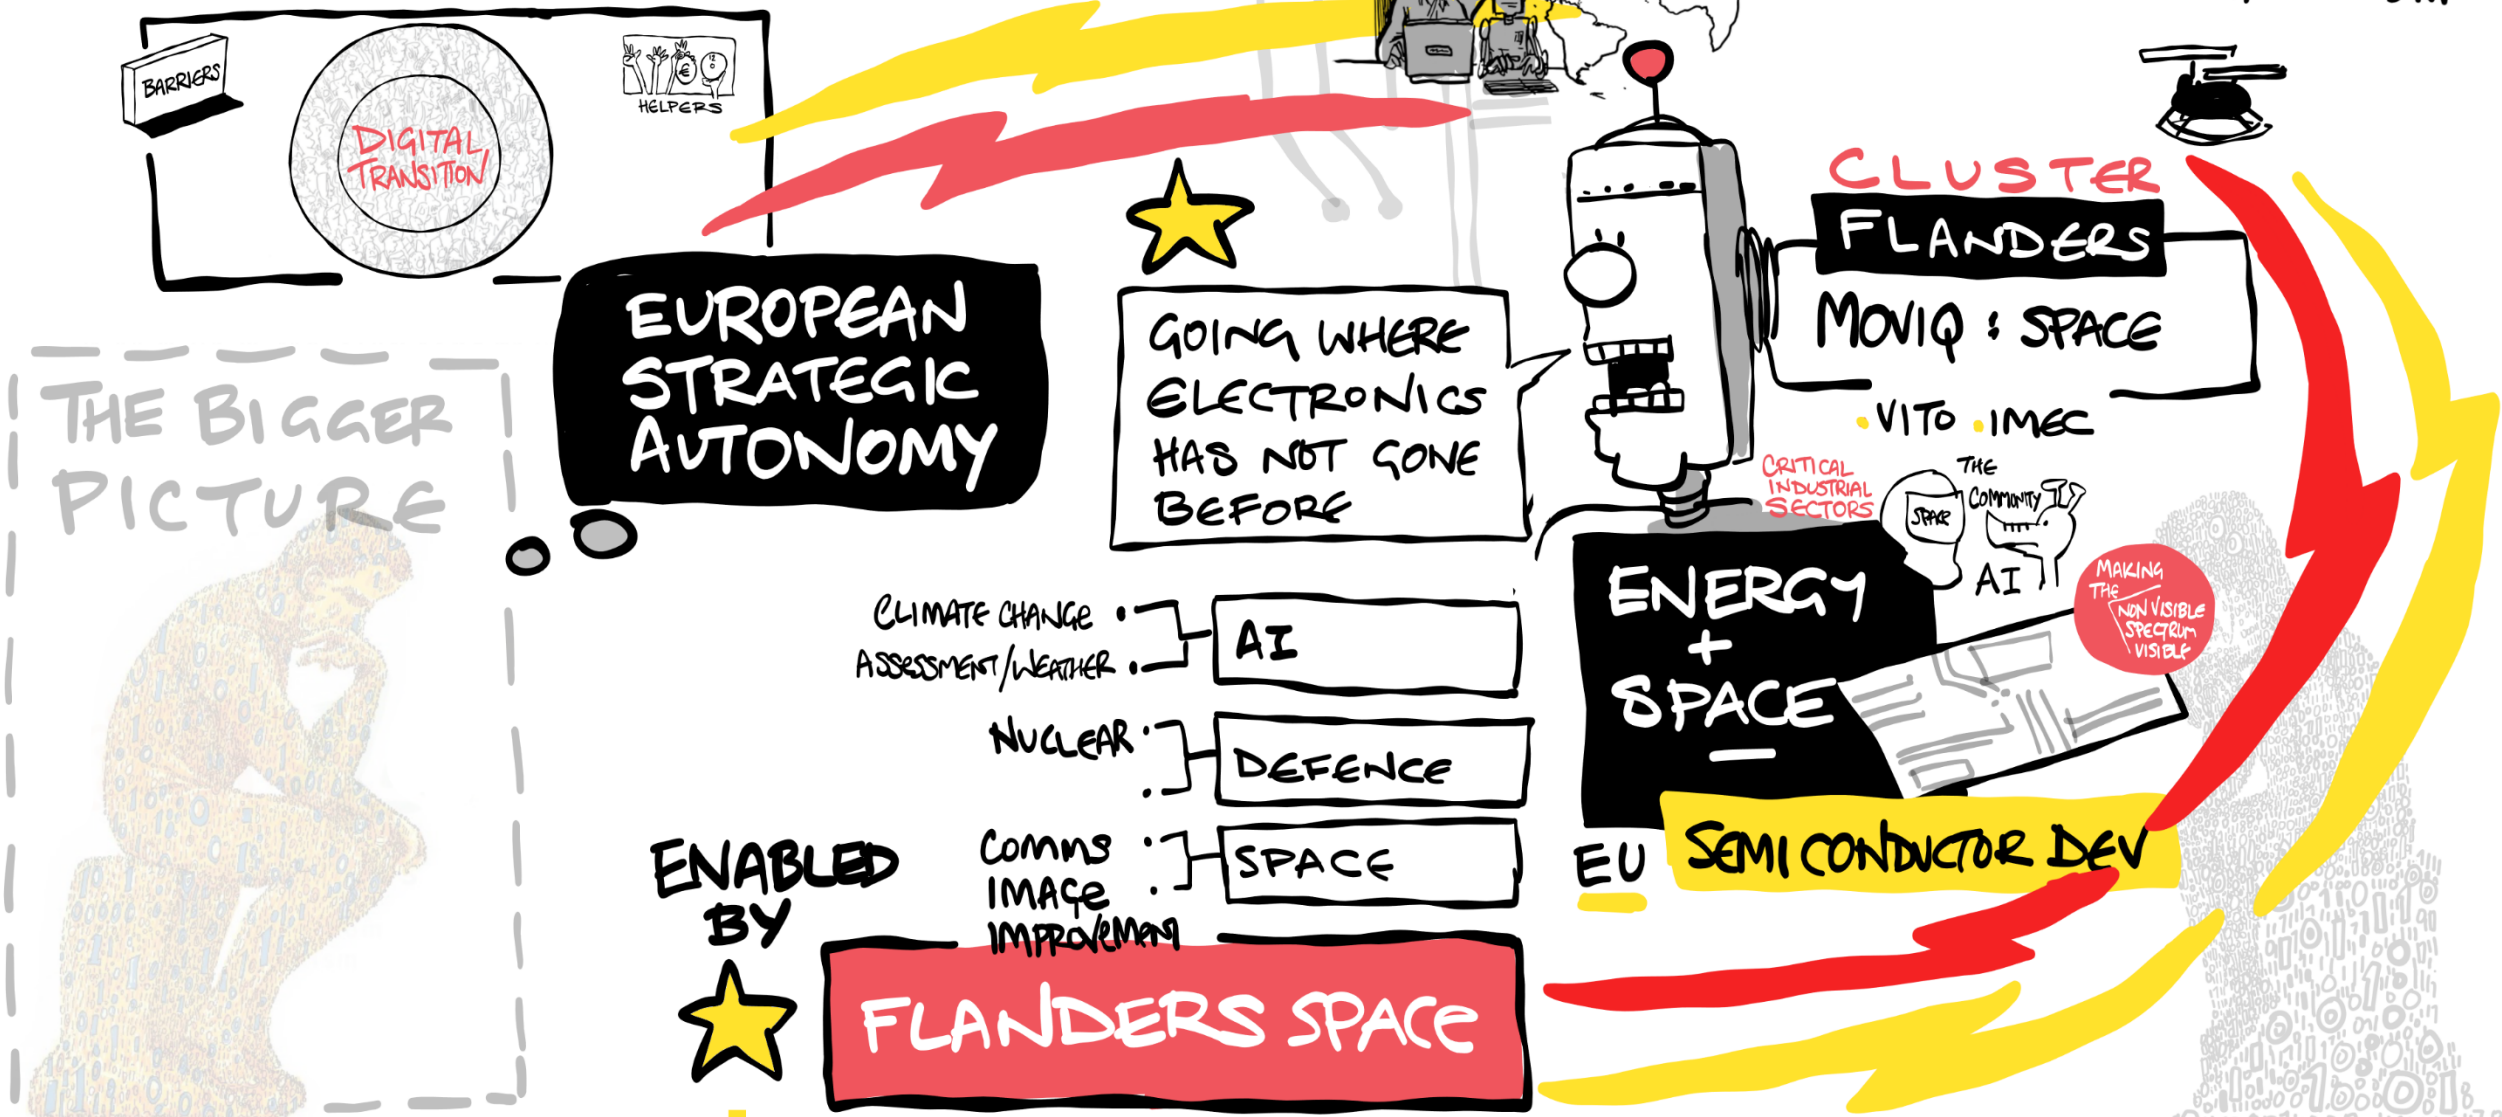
BARRIERS

DIGITAL TRANSITION

HELPERS

THE BIGGER PICTURE

EUROPEAN STRATEGIC AUTONOMY

GOING WHERE ELECTRONICS HAS NOT GONE BEFORE

CLUSTER FLANDERS

MOVIQ : SPACE

.VITO .IMEC

CRITICAL INDUSTRIAL SECTORS

SPACE

THE COMMUNITY

AI

MAKING THE NON VISIBLE SPECTRUM VISIBLE

ENERGY + SPACE

CLIMATE CHANGE
ASSESSMENT/WEATHER

AI

NUCLEAR

DEFENCE

COMMS
IMAGE IMPROVEMENT

SPACE

EU

SEMI CONDUCTOR DEV

ENABLED BY

FLANDERS SPACE